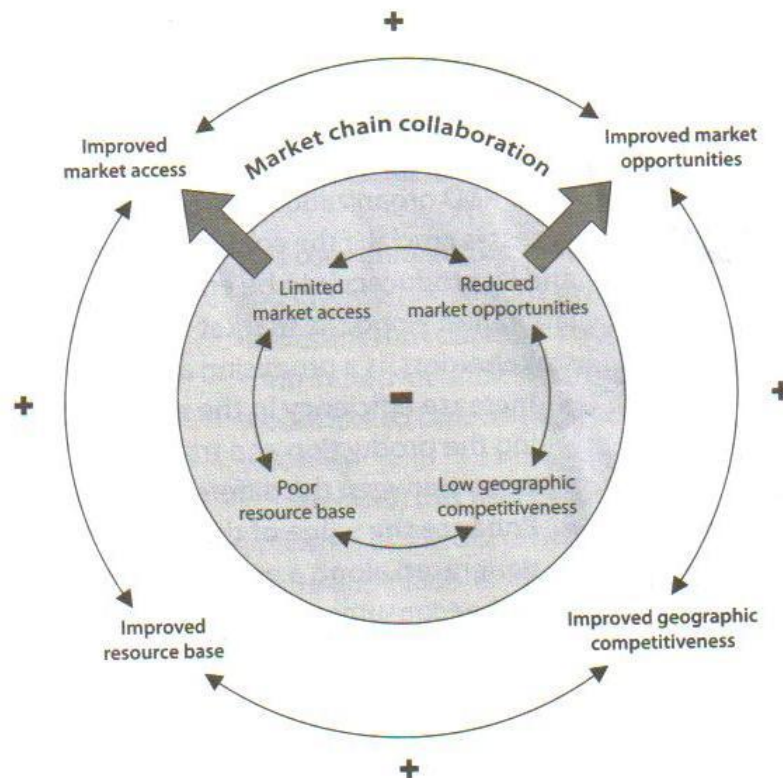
+

Improved market access

Market chain collaboration

Improved market opportunities

Limited market access

Reduced market opportunities

+

-

+

Poor resource base

Low geographic competitiveness

Improved resource base

Improved geographic competitiveness

+